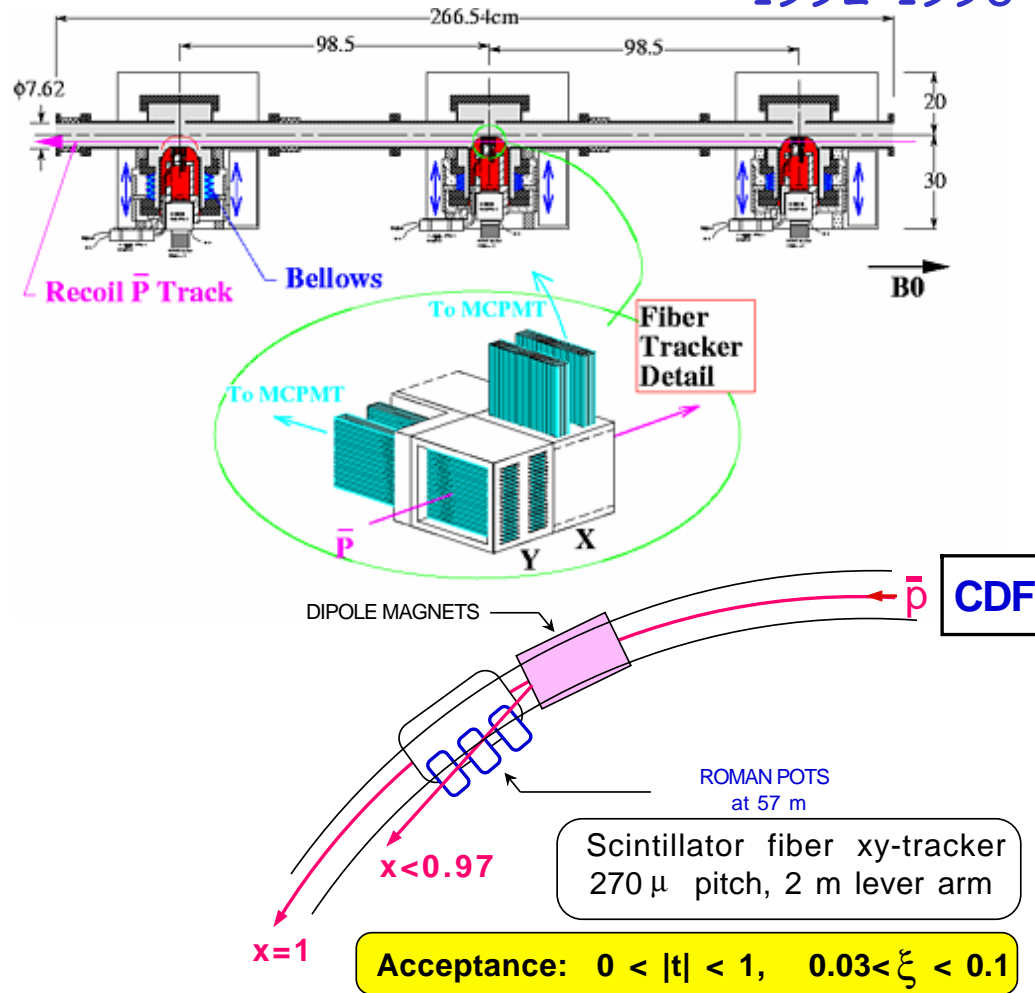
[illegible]

266.54cm

98.5

98.5

φ7.62

20

30

Recoil $\bar{P}$ Track

Bellows

B0

To MCPMT

Fiber Tracker Detail

To MCPMT

$\bar{P}$

Y

X

$\bar{p}$

CDF

DIPOLE MAGNETS

ROMAN POTS at 57 m

x<0.97

Scintillator fiber xy-tracker 270 μ pitch, 2 m lever arm

x=1

Acceptance: 0 < |t| < 1, 0.03< ξ < 0.1